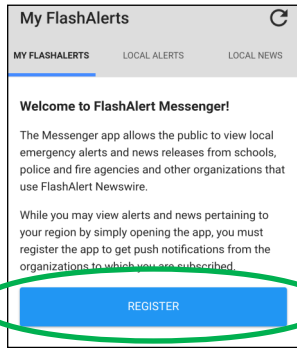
My FlashAlerts

MY FLASHALERTS LOCAL ALERTS LOCAL NEWS

Welcome to FlashAlert Messenger!

The Messenger app allows the public to view local emergency alerts and news releases from schools, police and fire agencies and other organizations that use FlashAlert Newswire.

While you may view alerts and news pertaining to your region by simply opening the app, you must register the app to get push notifications from the organizations to which you are subscribed.

REGISTER